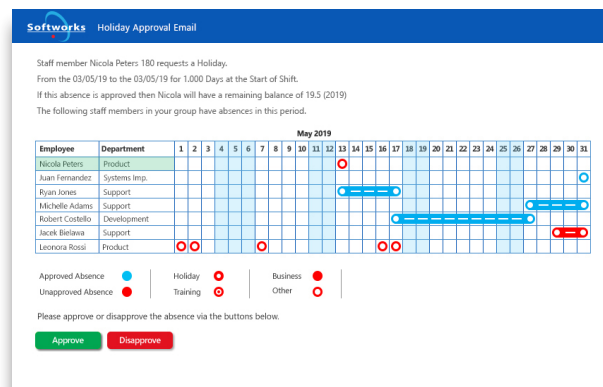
Softworks Holiday Approval Email

Staff member Nicola Peters 180 requests a Holiday.
From the 03/05/19 to the 03/05/19 for 1.000 Days at the Start of Shift.
If this absence is approved then Nicola will have a remaining balance of 19.5 (2019)
The following staff members in your group have absences in this period.

May 2019

| Employee | Department | 1 | 2 | 3 | 4 | 5 | 6 | 7 | 8 | 9 | 10 | 11 | 12 | 13 | 14 | 15 | 16 | 17 | 18 | 19 | 20 | 21 | 22 | 23 | 24 | 25 | 26 | 27 | 28 | 29 | 30 | 31 |
|---|---|---|---|---|---|---|---|---|---|---|---|---|---|---|---|---|---|---|---|---|---|---|---|---|---|---|---|---|---|---|---|---|
| Nicola Peters | Product | | | | | | | | | | | | | | | | | | | | | | | | | | | | | | | |
| Juan Fernandez | Systems Imp. | | | | | | | | | | | | | | | | | | | | | | | | | | | | | | | |
| Ryan Jones | Support | | | | | | | | | | | | | | | | | | | | | | | | | | | | | | | |
| Michelle Adams | Support | | | | | | | | | | | | | | | | | | | | | | | | | | | | | | | |
| Robert Costello | Development | | | | | | | | | | | | | | | | | | | | | | | | | | | | | | | |
| Jacek Bielawa | Support | | | | | | | | | | | | | | | | | | | | | | | | | | | | | | | |
| Leonora Rossi | Product | | | | | | | | | | | | | | | | | | | | | | | | | | | | | | | |

Approved Absence
Unapproved Absence
Holiday
Training
Business
Other

Please approve or disapprove the absence via the buttons below.

Approve
Disapprove